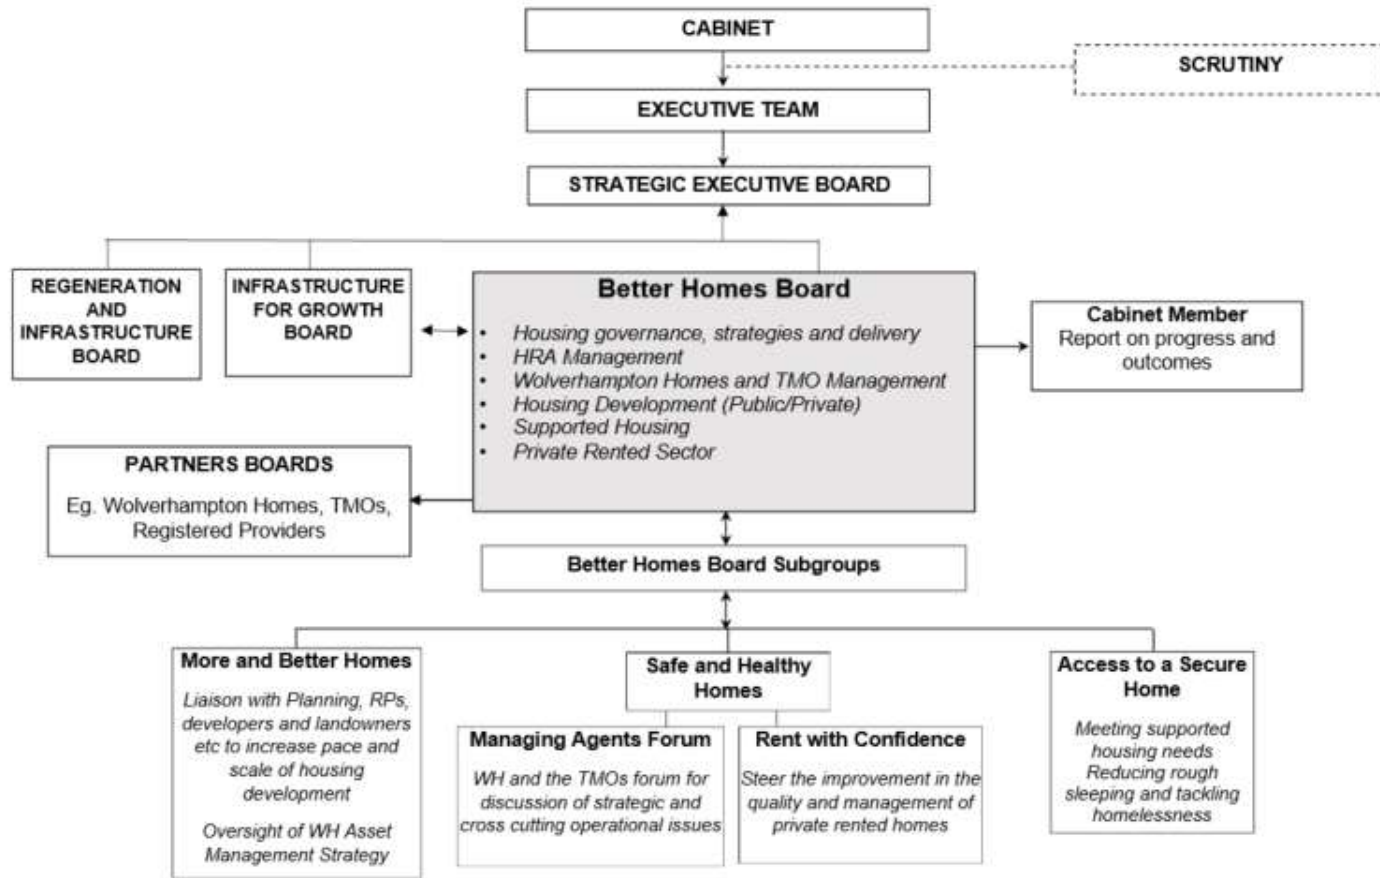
CABINET

SCRUTINY

EXECUTIVE TEAM

STRATEGIC EXECUTIVE BOARD

REGENERATION AND INFRASTRUCTURE BOARD

INFRASTRUCTURE FOR GROWTH BOARD

Better Homes Board

- Housing governance, strategies and delivery
- HRA Management
- Wolverhampton Homes and TMO Management
- Housing Development (Public/Private)
- Supported Housing
- Private Rented Sector

Cabinet Member
Report on progress and outcomes

PARTNERS BOARDS
Eg. Wolverhampton Homes, TMOs, Registered Providers

Better Homes Board Subgroups

More and Better Homes
Liaison with Planning, RPs, developers and landowners etc to increase pace and scale of housing development

Oversight of WH Asset Management Strategy

Safe and Healthy Homes

Managing Agents Forum
WH and the TMOs forum for discussion of strategic and cross cutting operational issues

Rent with Confidence
Steer the improvement in the quality and management of private rented homes

Access to a Secure Home
Meeting supported housing needs
Reducing rough sleeping and tackling homelessness